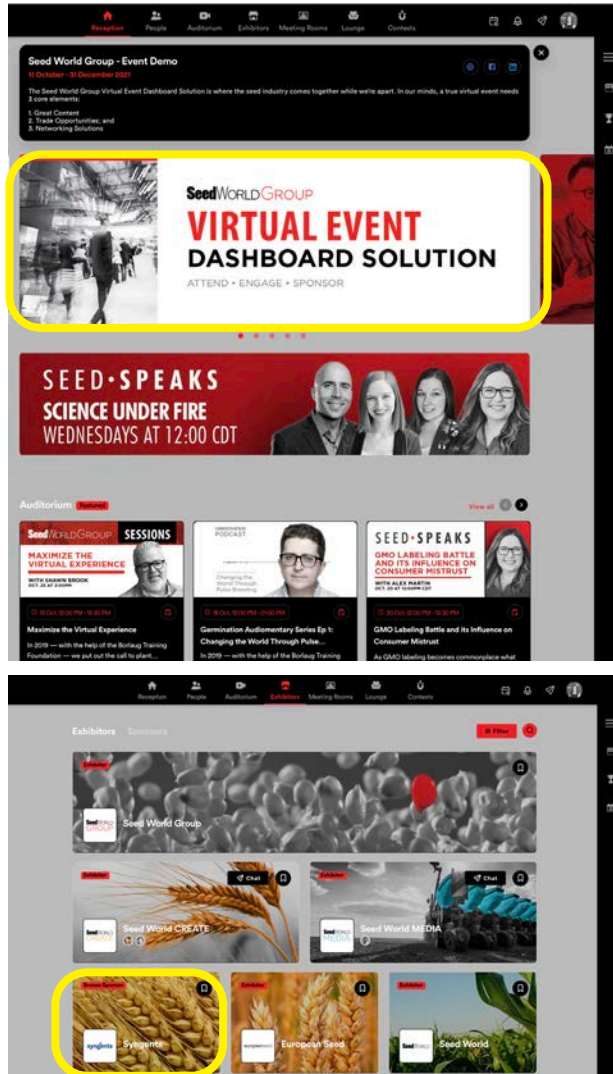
Reception People Auditorium Exhibitors Meeting Rooms Lounge Contests

Seed World Group - Event Demo

11 October - 31 December 2021

The Seed World Group Virtual Event Dashboard Solution is where the seed industry comes together while we're apart. In our minds, a true virtual event needs 3 core elements:

1. Great Content
2. Trade Opportunities; and
3. Networking Solutions

SeedWORLD GROUP

VIRTUAL EVENT

DASHBOARD SOLUTION

ATTEND • ENGAGE • SPONSOR

SEED•SPEAKS

SCIENCE UNDER FIRE

WEDNESDAYS AT 12:00 CDT

Auditorium Featured

View all

SeedWORLD GROUP SESSIONS

MAXIMIZE THE VIRTUAL EXPERIENCE

WITH SHAWN BROOK

GERMINATION PODCAST

Changing the World Through Pulse Breeding

SEED•SPEAKS

GMO LABELING BATTLE AND ITS INFLUENCE ON CONSUMER MISTRUST

WITH ALEX MARTIN

Maximize the Virtual Experience

In 2019 — with the help of the Borlaug Training Foundation — we put out the call to plant...

Germination Audiomentary Series Ep 1: Changing the World Through Pulse...

In 2019 — with the help of the Borlaug Training

GMO Labeling Battle and its Influence on Consumer Mistrust

As GMO labeling becomes commonplace what

Reception People Auditorium Exhibitors Meeting Rooms Lounge Contests

Exhibitors Sponsors

Filter

Exhibitor

Seed World Group

Exhibitor

Chat

Seed World CREATE

Exhibitor

Chat

Seed World MEDIA

Bronze Sponsor

syngenta

Syngenta

Exhibitor

European Seed

Exhibitor

Seed World